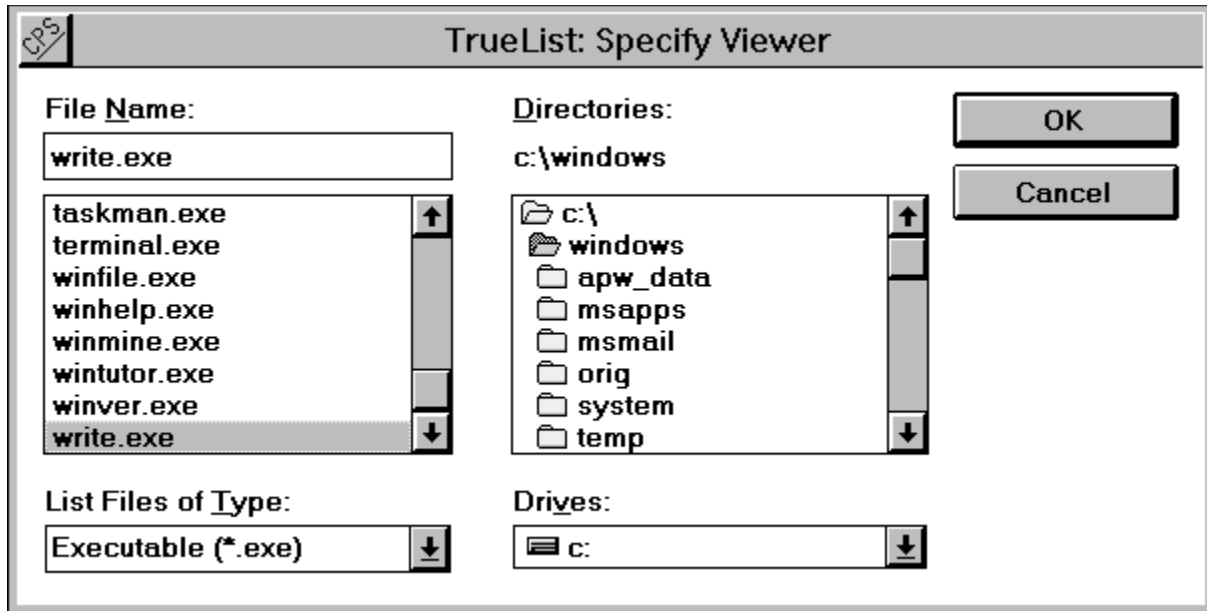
CPS

TrueList: Specify Viewer

File Name:

write.exe

taskman.exe
terminal.exe
winfile.exe
winhelp.exe
winmine.exe
wintutor.exe
winver.exe
write.exe

List Files of Type:

Executable (*.exe)

Directories:

c:\windows

c:\
windows
apw_data
msapps
msmail
orig
system
temp

Drives:

c:

OK

Cancel